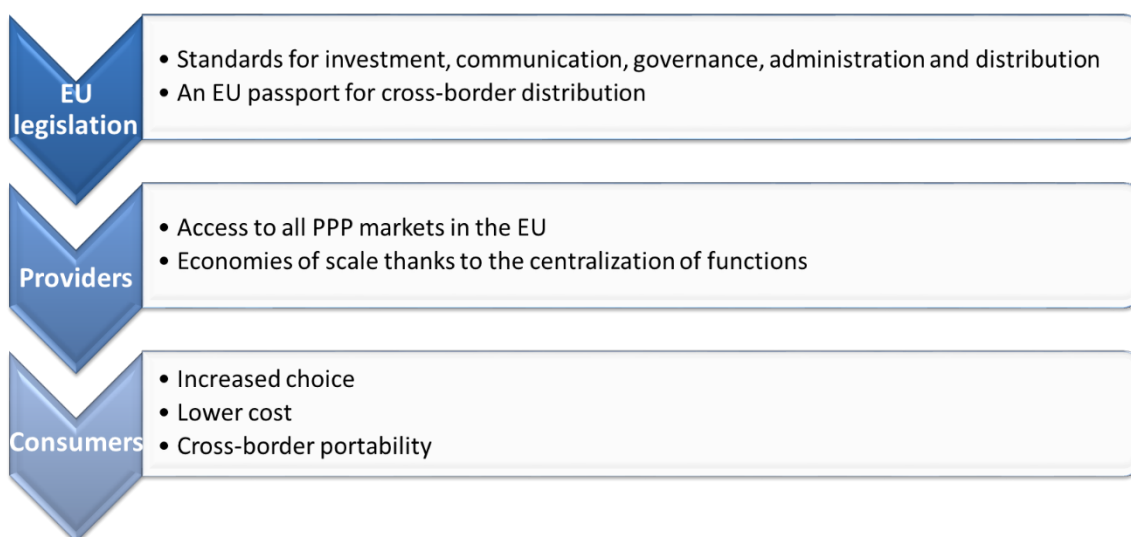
EU legislation

• Standards for investment, communication, governance, administration and distribution
• An EU passport for cross-border distribution

Providers

• Access to all PPP markets in the EU
• Economies of scale thanks to the centralization of functions

Consumers

• Increased choice
• Lower cost
• Cross-border portability